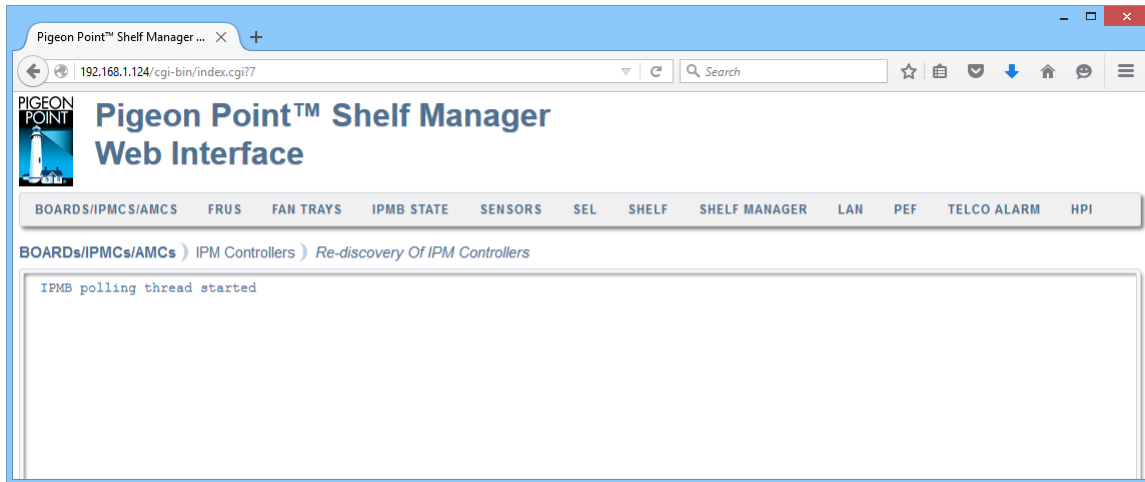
Pigeon Point™ Shelf Manager ...

192.168.1.124/cgi-bin/index.cgi?7

Search

PIGEON POINT

Pigeon Point™ Shelf Manager Web Interface

BOARDS/IPMCS/AMCS FRUS FAN TRAYS IPMB STATE SENSORS SEL SHELF SHELF MANAGER LAN PEF TELCO ALARM HPI

BOARDs/IPMCs/AMCs IPM Controllers Re-discovery Of IPM Controllers

IPMB polling thread started